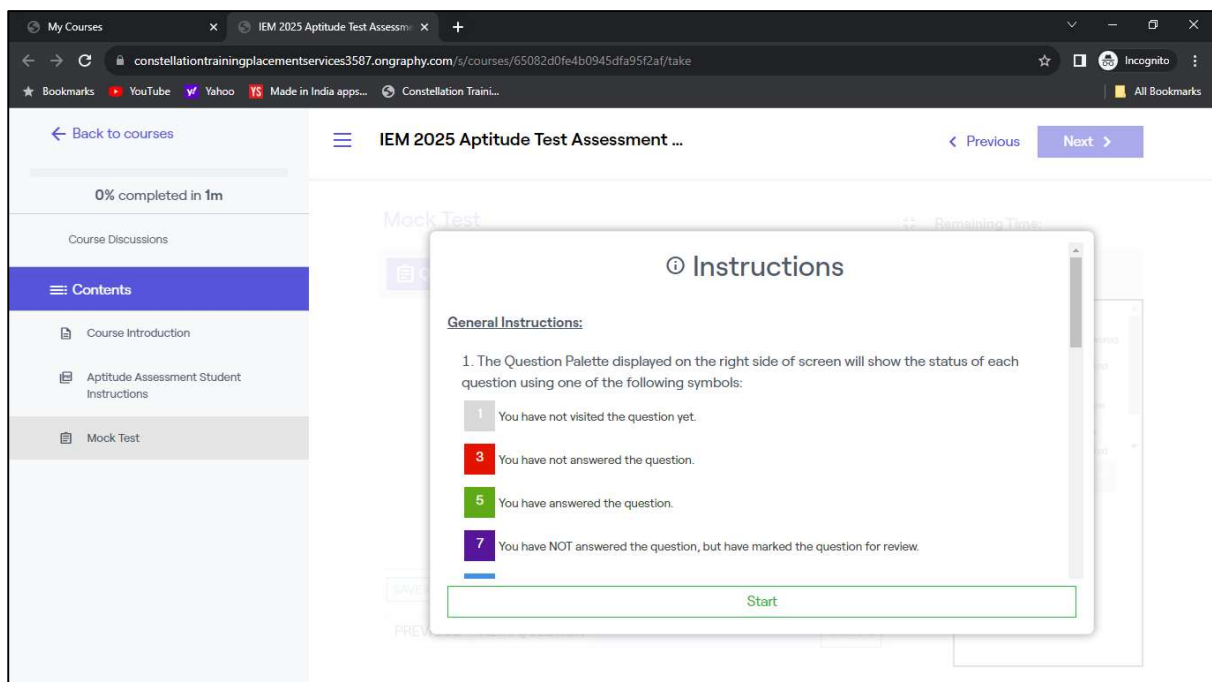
My Courses
IEM 2025 Aptitude Test Assessme
constellationtrainingplacementservices3587.ongraphy.com/s/courses/65082d0fe4b0945dfa95f2af/take
Incognito
Bookmarks YouTube Yahoo Made in India apps... Constellation Traini...
All Bookmarks

← Back to courses
0% completed in 1m
Course Discussions
Contents
Course Introduction
Aptitude Assessment Student Instructions
Mock Test

IEM 2025 Aptitude Test Assessment ...
‹ Previous
Next ›

Mock Test
Remaining Time:

Instructions

General Instructions:

1. The Question Palette displayed on the right side of screen will show the status of each question using one of the following symbols:

1 You have not visited the question yet.

3 You have not answered the question.

5 You have answered the question.

7 You have NOT answered the question, but have marked the question for review.

Start